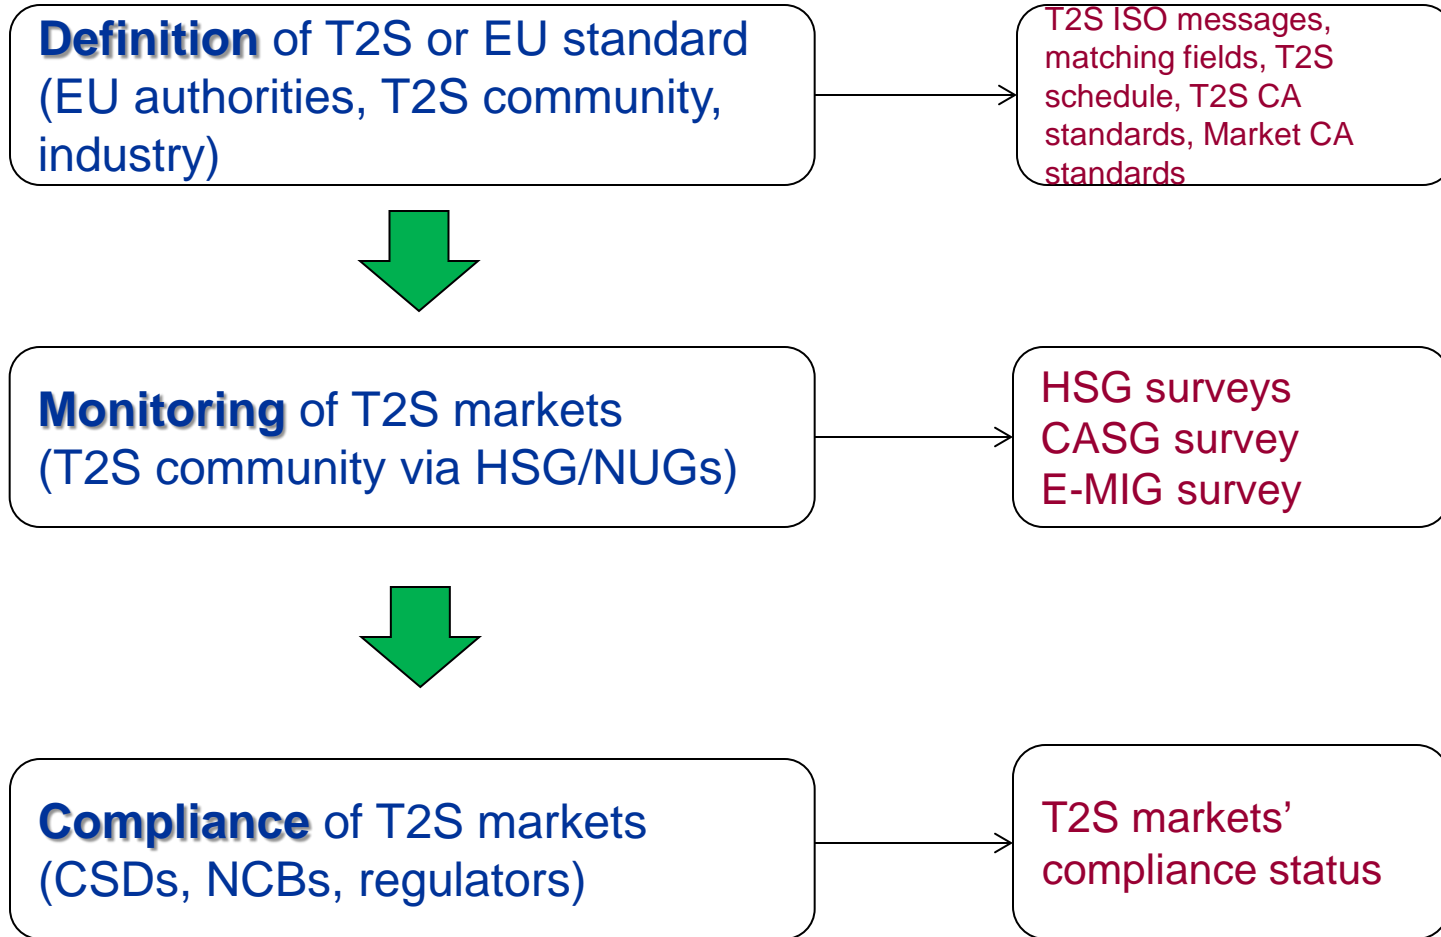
**Definition** of T2S or EU standard (EU authorities, T2S community, industry)

T2S ISO messages, matching fields, T2S schedule, T2S CA standards, Market CA standards

**Monitoring** of T2S markets (T2S community via HSG/NUGs)

HSG surveys
CASG survey
E-MIG survey

**Compliance** of T2S markets (CSDs, NCBs, regulators)

T2S markets' compliance status